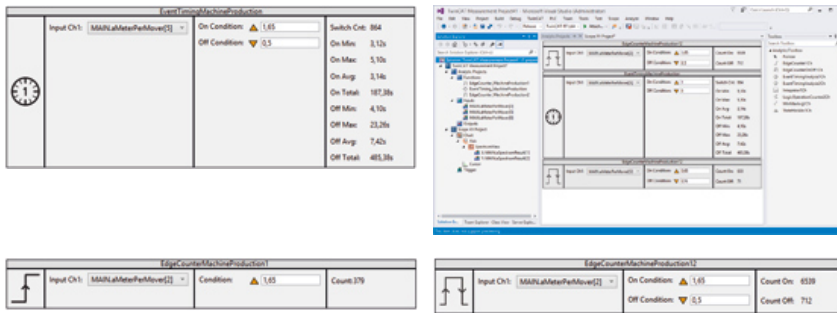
EventTimingMachineProduction

Input Ch1: MAIN.aMeterPerMover[3]

On Condition: 1,65

Off Condition: 0,5

Switch Cnt: 864

On Min: 3,12s

On Max: 5,10s

On Avg: 3,14s

On Total: 187,38s

Off Min: 4,10s

Off Max: 23,26s

Off Avg: 7,42s

Off Total: 485,38s

TwinCAT Measurement Project1 - Microsoft Visual Studio (Administrator)

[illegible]

EdgeCounterMachineProduction1

Input Ch1: MAIN.aMeterPerMover[2]

Condition: 1,65

Count:379

EdgeCounterMachineProduction12

Input Ch1: MAIN.aMeterPerMover[2]

On Condition: 1,65

Off Condition: 0,5

Count On: 6539

Count Off: 712